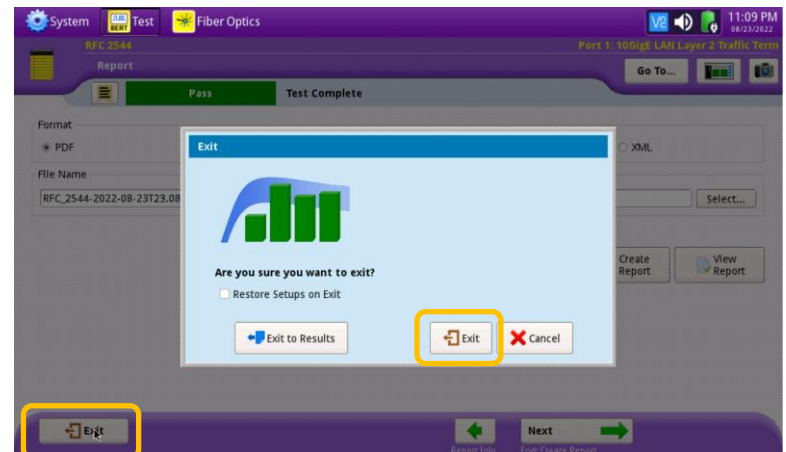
System BERT Test Fiber Optics V2 11:09 PM 08/23/2022

RFC 2544 Report

Port 1: 10GigE LAN Layer 2 Traffic Term

Go To...

Pass Test Complete

Format

PDF

XML

File Name

RFC_2544-2022-08-23T23.08

Select...

Create Report

View Report

Exit

Are you sure you want to exit?

Restore Setups on Exit

Exit to Results

Exit

Cancel

Exit

Next

Report Info

End: Create Report